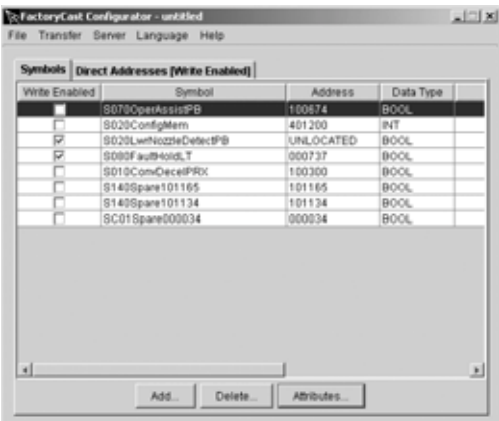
FactoryCast Configurator - untitled

File Transfer Server Language Help

Symbols | Direct Addresses [Write Enabled]

| Write Enabled | Symbol | Address | Data Type |
|---|---|---|---|
| | S070OperAssistPB | 100674 | BOOL |
| | S020ConfigMem | 401200 | INT |
| ☑ | S020LwrNozzleDetectPB | UNLOCATED | BOOL |
| ☑ | S080FaultHoldLT | 000737 | BOOL |
| | S010ConvDecelPRX | 100300 | BOOL |
| | S140Spare101165 | 101165 | BOOL |
| | S140Spare101134 | 101134 | BOOL |
| | SC01Spare000034 | 000034 | BOOL |

Add... Delete... Attributes...